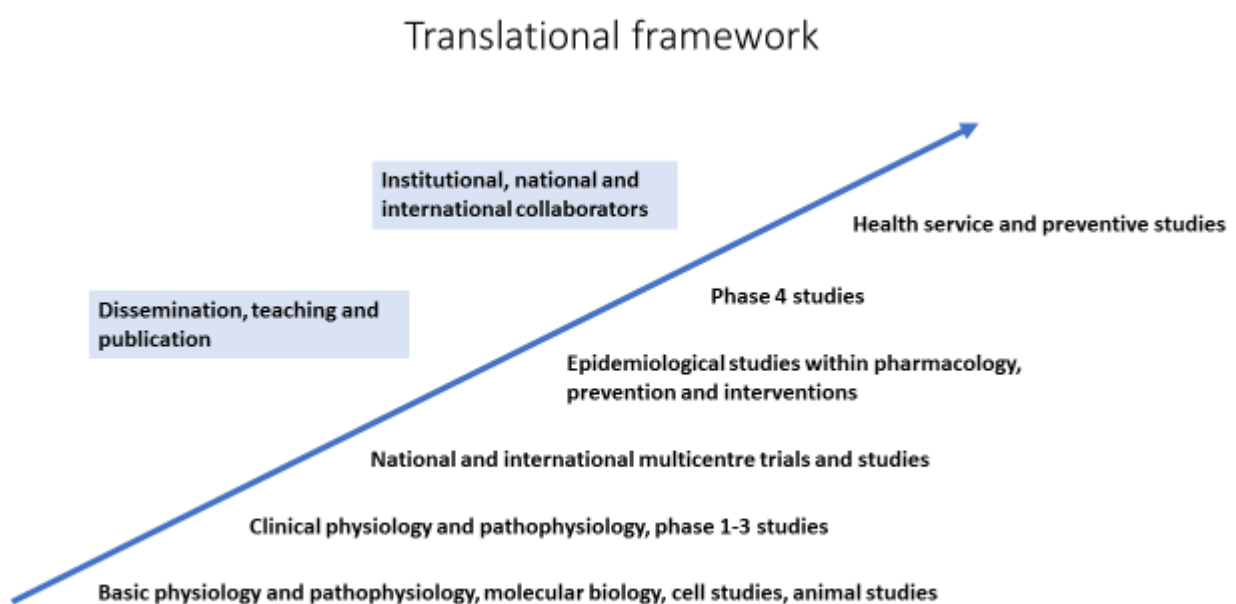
Translational framework

Institutional, national and international collaborators

Dissemination, teaching and publication

Health service and preventive studies

Phase 4 studies

Epidemiological studies within pharmacology, prevention and interventions

National and international multicentre trials and studies

Clinical physiology and pathophysiology, phase 1-3 studies

Basic physiology and pathophysiology, molecular biology, cell studies, animal studies